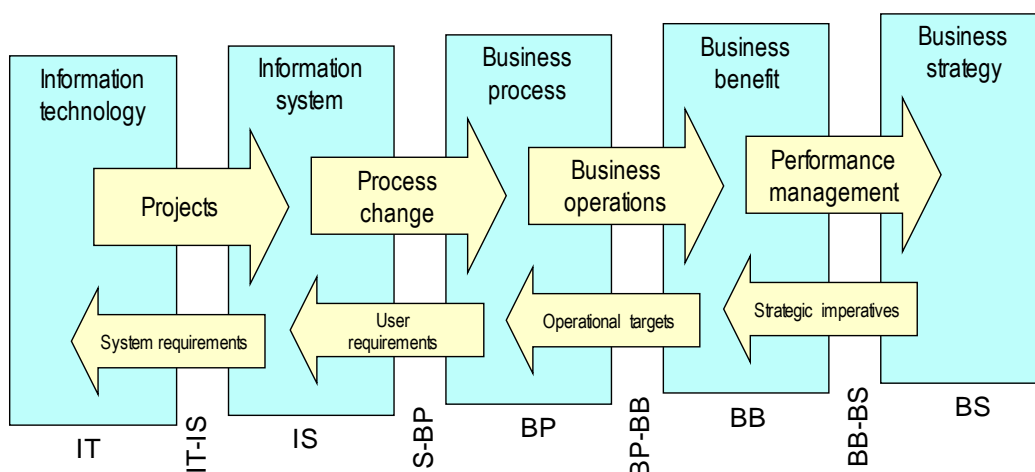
Information technology

Information system

Business process

Business benefit

Business strategy

Projects

Process change

Business operations

Performance management

System requirements

User requirements

Operational targets

Strategic imperatives

IT

IT-IS

IS

S-BP

BP

BP-BB

BB

BB-BS

BS